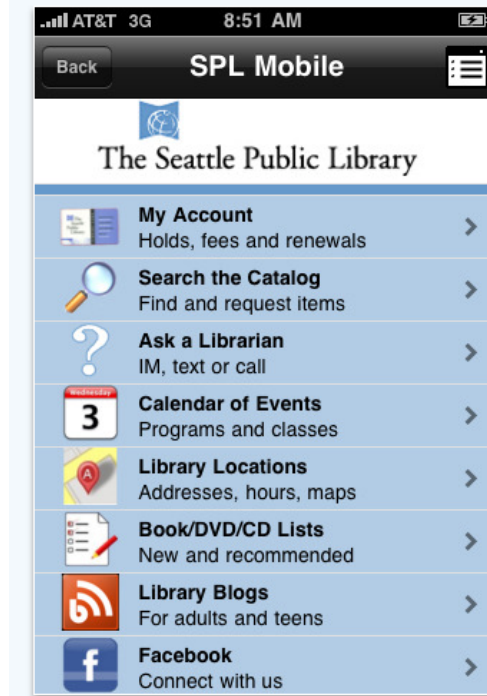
AT&T 3G 8:51 AM

Back SPL Mobile

The Seattle Public Library

My Account
Holds, fees and renewals

Search the Catalog
Find and request items

Ask a Librarian
IM, text or call

Wednesday
3
Calendar of Events
Programs and classes

A
Library Locations
Addresses, hours, maps

Book/DVD/CD Lists
New and recommended

Library Blogs
For adults and teens

f
Facebook
Connect with us